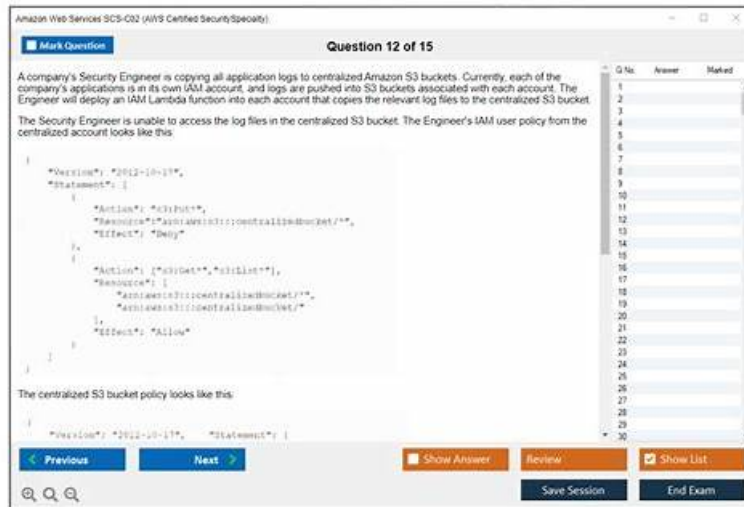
Amazon Web Services SCS-C02 (AWS Certified Security Specialty)

Mark Question

Question 12 of 15

A company's Security Engineer is copying all application logs to centralized Amazon S3 buckets. Currently, each of the company's applications is in its own IAM account, and logs are pushed into S3 buckets associated with each account. The Engineer will deploy an IAM Lambda function into each account that copies the relevant log files to the centralized S3 bucket.

The Security Engineer is unable to access the log files in the centralized S3 bucket. The Engineer's IAM user policy from the centralized account looks like this:

```
{
    "Version": "2012-10-17",
    "Statement": [
        {
            "Action": "s3:Put*",
            "Resource":"arn:aws:s3:::centralizedbucket/*",
            "Effect": "Deny"
        },
        {
            "Action": ["s3:Get*","s3:List*"],
            "Resource": [
                "arn:aws:s3:::centralizedbucket/*",
                "arn:aws:s3:::centralizedbucket/"
            ],
            "Effect": "Allow"
        }
    ]
}
```

The centralized S3 bucket policy looks like this:

```
{
    "Version": "2012-10-17",    "Statement": [
```

| Q No. | Answer | Marked |
|---|---|---|
| 1 | | |
| 2 | | |
| 3 | | |
| 4 | | |
| 5 | | |
| 6 | | |
| 7 | | |
| 8 | | |
| 9 | | |
| 10 | | |
| 11 | | |
| 12 | | |
| 13 | | |
| 14 | | |
| 15 | | |
| 16 | | |
| 17 | | |
| 18 | | |
| 19 | | |
| 20 | | |
| 21 | | |
| 22 | | |
| 23 | | |
| 24 | | |
| 25 | | |
| 26 | | |
| 27 | | |
| 28 | | |
| 29 | | |
| 30 | | |

Previous
Next
Show Answer
Review
Show List
Save Session
End Exam